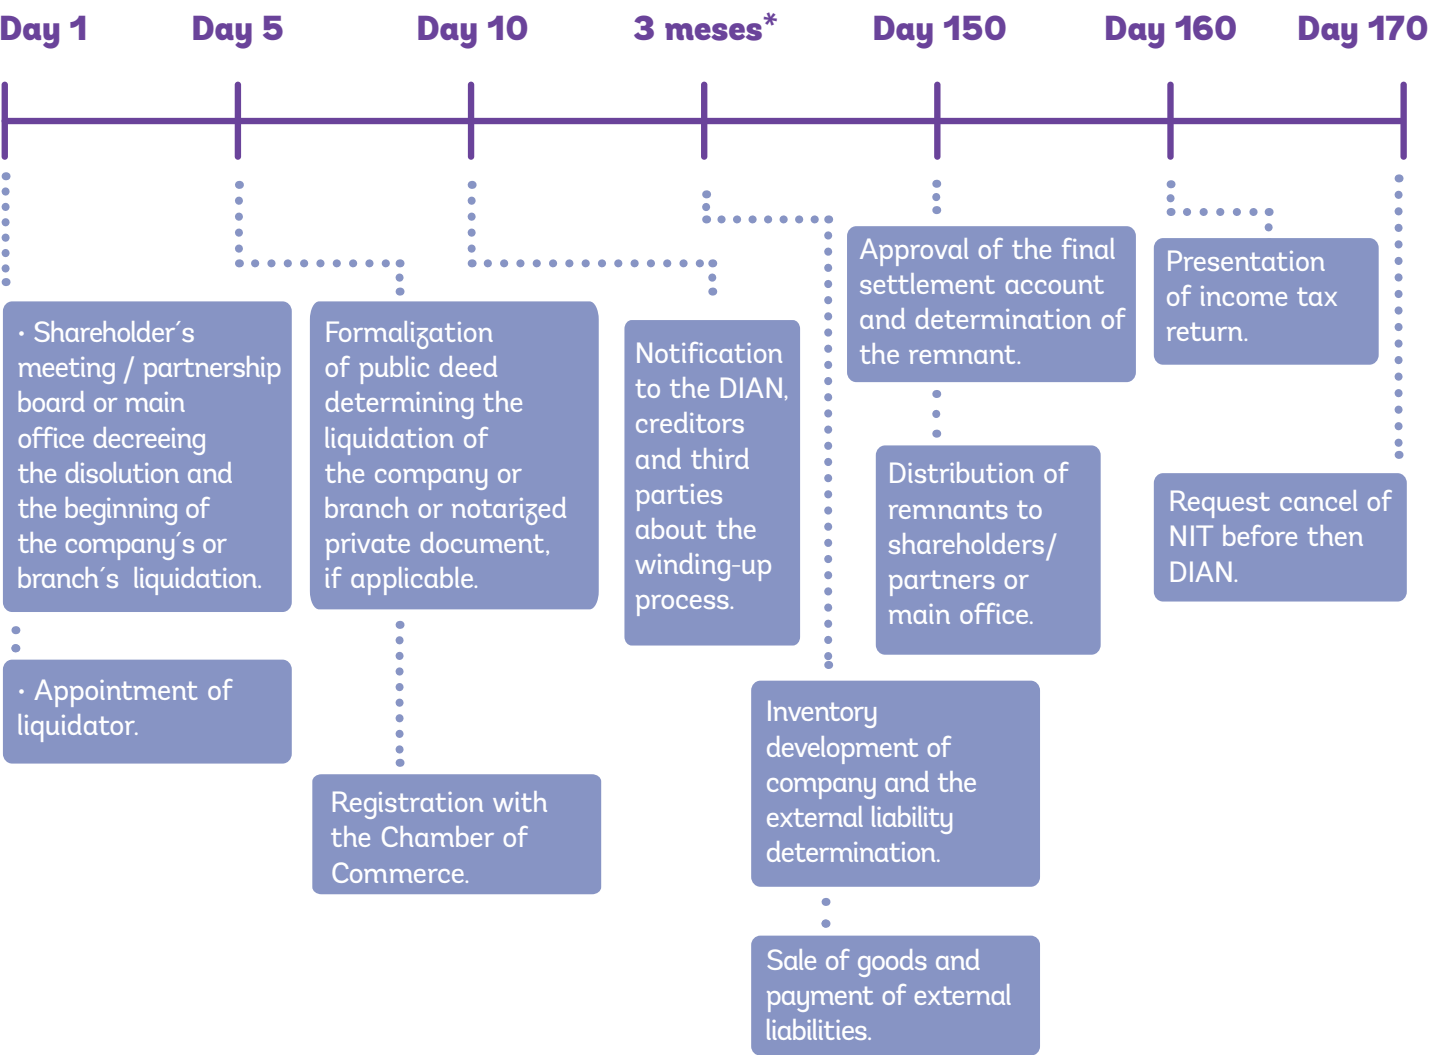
Day 1 Day 5 Day 10 3 meses* Day 150 Day 160 Day 170

· Shareholder´s meeting / partnership board or main office decreeing the disolution and the beginning of the company´s or branch´s liquidation.

· Appointment of liquidator.

Formalization of public deed determining the liquidation of the company or branch or notarized private document, if applicable.

Registration with the Chamber of Commerce.

Notification to the DIAN, creditors and third parties about the winding-up process.

Inventory development of company and the external liability determination.

Sale of goods and payment of external liabilities.

Approval of the final settlement account and determination of the remnant.

Distribution of remnants to shareholders/ partners or main office.

Presentation of income tax return.

Request cancel of NIT before then DIAN.